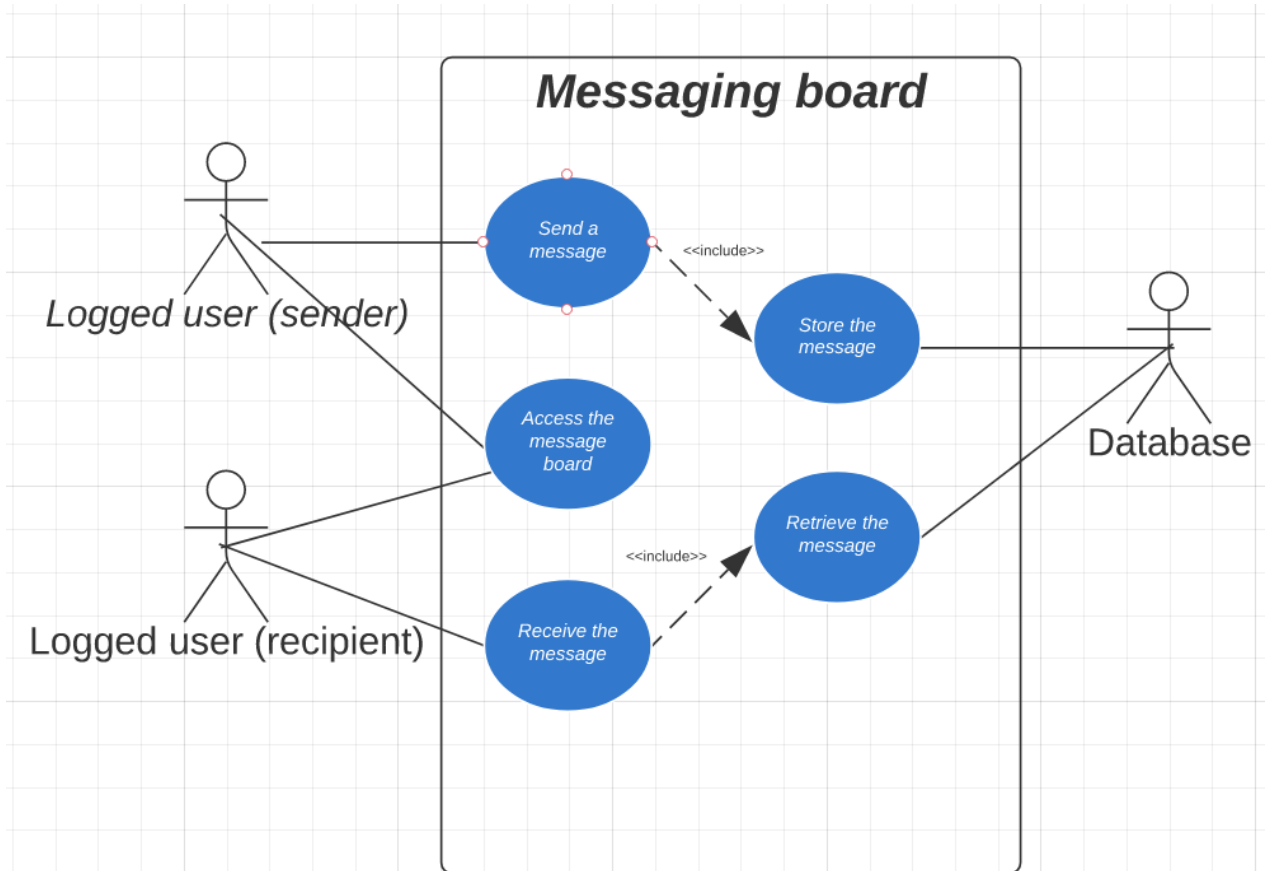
Messaging board

Logged user (sender)

Send a message

<<include>>

Store the message

Database

Access the message board

Logged user (recipient)

Retrieve the message

<<include>>

Receive the message